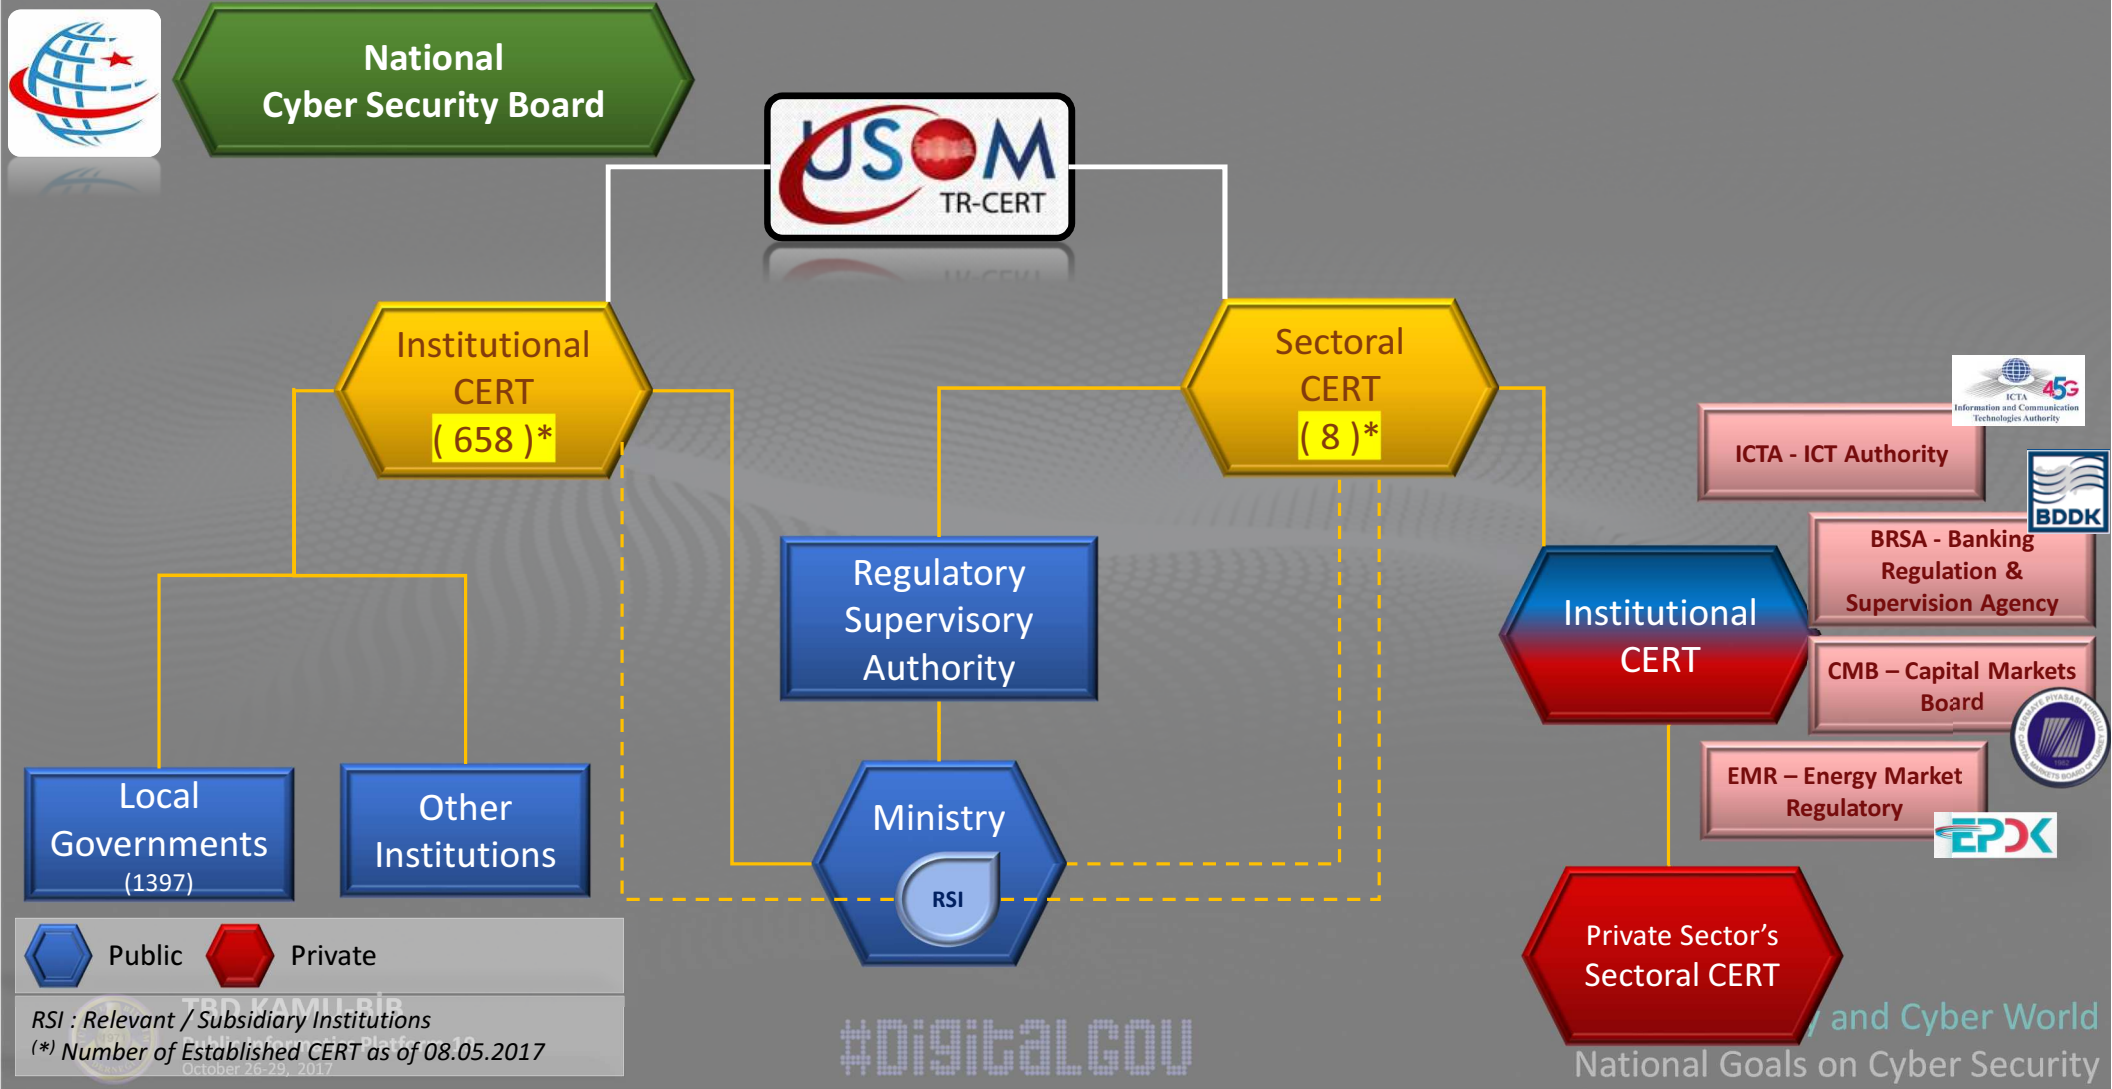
National Cyber Security Board

USOM TR-CERT

Institutional CERT ( 658 )*

Sectoral CERT ( 8 )*

ICTA Information and Communication Technologies Authority 4.5G

ICTA - ICT Authority

BDDK

BRSA - Banking Regulation & Supervision Agency

Institutional CERT

CMB – Capital Markets Board

EMR – Energy Market Regulatory

EPDK

Regulatory Supervisory Authority

Ministry

RSI

Local Governments (1397)

Other Institutions

Private Sector's Sectoral CERT

Public Private

RSI : Relevant / Subsidiary Institutions
(*) Number of Established CERT as of 08.05.2017

TBD KAMU-BIR
October 26-29, 2017

#DigitalGOV

and Cyber World
National Goals on Cyber Security